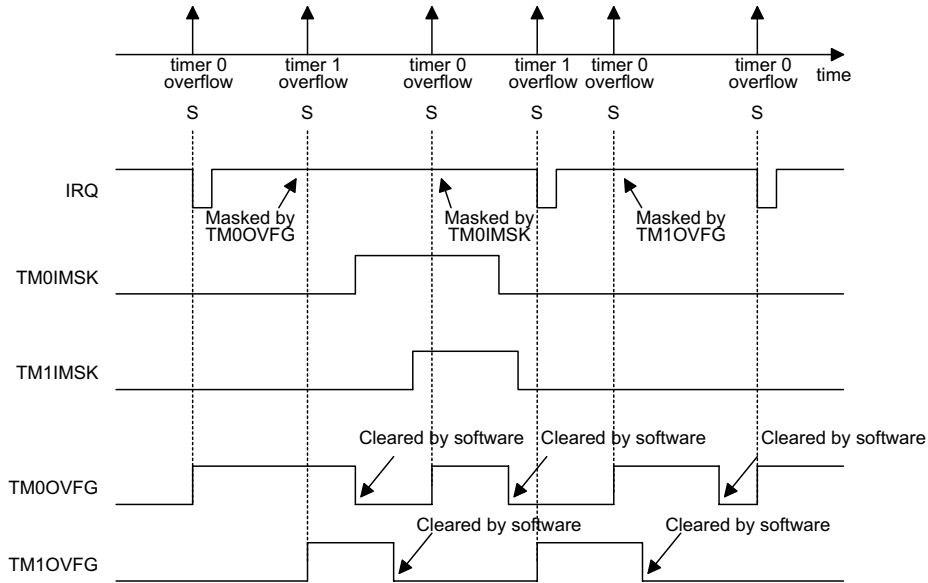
timer 0 overflow
timer 1 overflow
timer 0 overflow
timer 1 overflow
timer 0 overflow
timer 0 overflow
time

S S S S S S

IRQ
Masked by TM0OVFG
Masked by TM0IMSK
Masked by TM1OVFG

TM0IMSK

TM1IMSK

Cleared by software
Cleared by software
Cleared by software

TM0OVFG

Cleared by software
Cleared by software

TM1OVFG